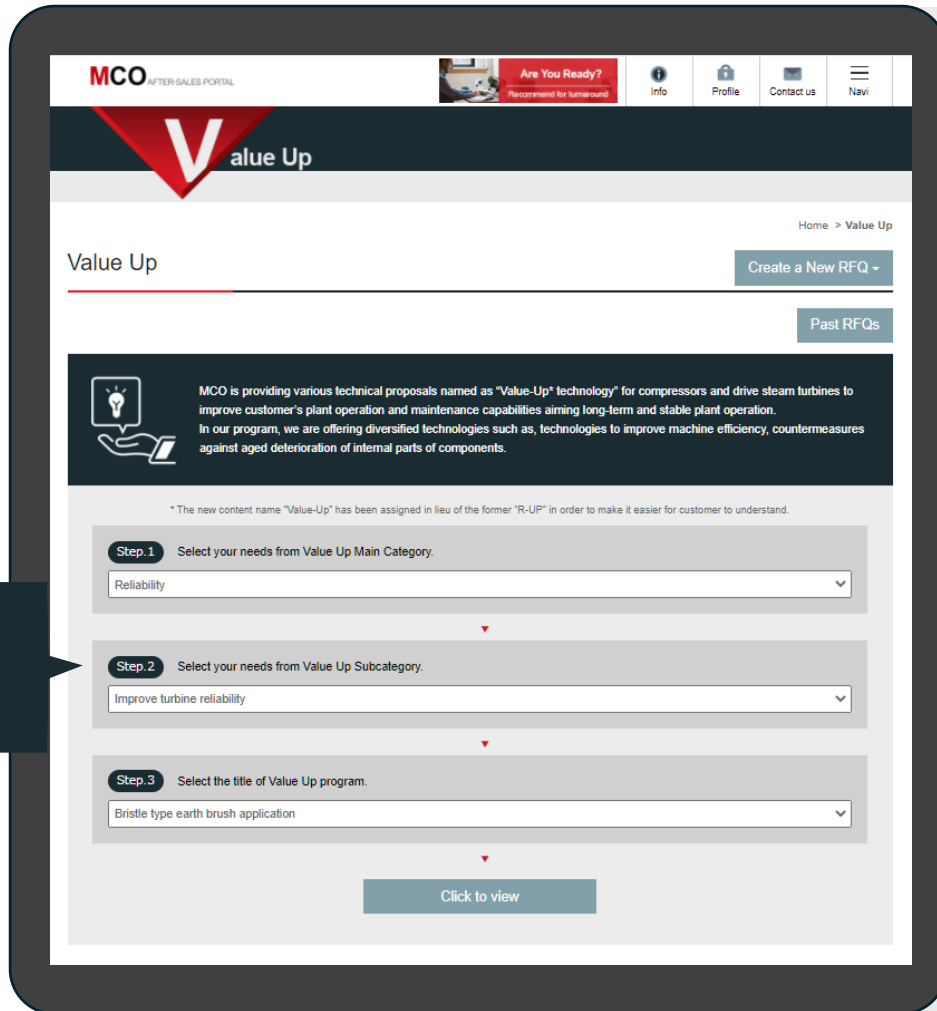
MCO AFTER-SALES PORTAL

Are You Ready?
Recommend for turnaround

Info
Profile
Contact us
Navi

Value Up

Home > Value Up

Value Up

Create a New RFQ

Past RFQs

MCO is providing various technical proposals named as "Value-Up" technology" for compressors and drive steam turbines to improve customer's plant operation and maintenance capabilities aiming long-term and stable plant operation.
In our program, we are offering diversified technologies such as, technologies to improve machine efficiency, countermeasures against aged deterioration of internal parts of components.

* The new content name "Value-Up" has been assigned in lieu of the former "R-UP" in order to make it easier for customer to understand.

Step.1 Select your needs from Value Up Main Category.

Reliability

Step.2 Select your needs from Value Up Subcategory.

Improve turbine reliability

Step.3 Select the title of Value Up program.

Bristle type earth brush application

Click to view